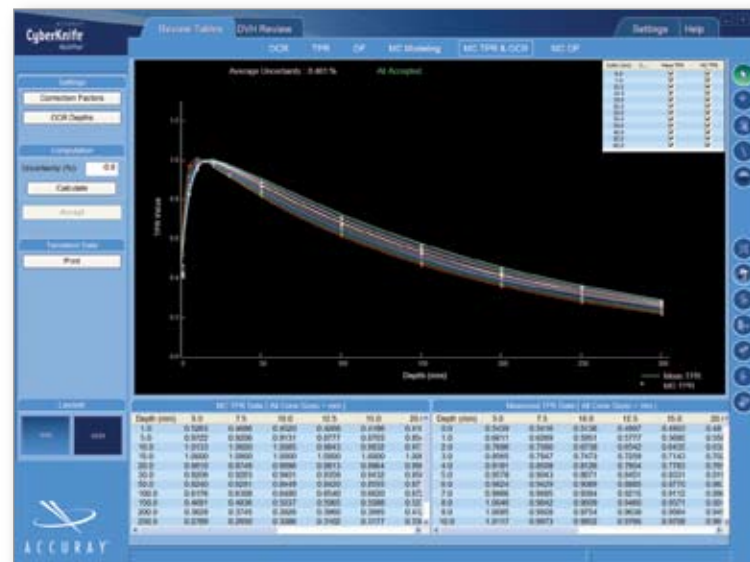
CyberKnife

Review Tables | DVH Review | Settings | Help

OCR | TPR | OF | MC Modeling | MC TPR & OCR | MC OF

Settings

Correction Factors

OCR Depths

Computation

Uncertainty (%) 0.8

Calculate

Accept

Tabulation Data

Print

Average Uncertainty : 0.463 % All Accepted

TPR Value

Depth (mm)

Meas. TPR

MC TPR

Legend

MC TPR Data ( All Cone Sizes - mm )

| Depth (mm) | 5.0 | 7.5 | 10.0 | 12.5 | 15.0 | 20.0 |
|---|---|---|---|---|---|---|
| 1.0 | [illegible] | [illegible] | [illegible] | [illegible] | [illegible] | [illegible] |
| 5.0 | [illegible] | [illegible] | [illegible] | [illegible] | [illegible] | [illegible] |
| 10.0 | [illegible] | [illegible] | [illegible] | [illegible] | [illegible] | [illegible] |
| 15.0 | 1.0000 | 1.0000 | 1.0000 | 1.0000 | 1.0000 | 1.000 |
| 20.0 | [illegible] | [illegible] | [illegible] | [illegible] | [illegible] | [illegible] |
| 30.0 | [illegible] | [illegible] | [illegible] | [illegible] | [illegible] | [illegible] |
| 50.0 | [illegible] | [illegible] | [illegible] | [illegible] | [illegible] | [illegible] |
| 100.0 | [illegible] | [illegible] | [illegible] | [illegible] | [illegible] | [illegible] |
| 150.0 | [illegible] | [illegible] | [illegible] | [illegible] | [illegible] | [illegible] |
| 200.0 | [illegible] | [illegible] | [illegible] | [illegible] | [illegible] | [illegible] |
| 250.0 | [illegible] | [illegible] | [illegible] | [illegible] | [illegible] | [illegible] |

Measured TPR Data ( All Cone Sizes - mm )

| Depth (mm) | 5.0 | 7.5 | 10.0 | 12.5 | 15.0 | 20.0 |
|---|---|---|---|---|---|---|
| 0.0 | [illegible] | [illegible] | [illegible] | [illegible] | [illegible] | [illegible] |
| 1.0 | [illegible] | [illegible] | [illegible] | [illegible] | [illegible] | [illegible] |
| 2.0 | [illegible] | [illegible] | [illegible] | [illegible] | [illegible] | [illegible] |
| 3.0 | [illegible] | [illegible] | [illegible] | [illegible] | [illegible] | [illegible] |
| 4.0 | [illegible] | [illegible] | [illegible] | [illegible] | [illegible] | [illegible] |
| 5.0 | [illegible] | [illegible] | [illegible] | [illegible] | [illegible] | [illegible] |
| 6.0 | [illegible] | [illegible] | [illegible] | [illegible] | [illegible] | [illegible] |
| 7.0 | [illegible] | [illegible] | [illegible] | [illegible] | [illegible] | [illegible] |
| 8.0 | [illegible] | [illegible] | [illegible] | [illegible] | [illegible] | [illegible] |
| 9.0 | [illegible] | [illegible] | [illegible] | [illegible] | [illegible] | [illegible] |
| 10.0 | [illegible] | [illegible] | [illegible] | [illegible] | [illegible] | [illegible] |

ACCURAY